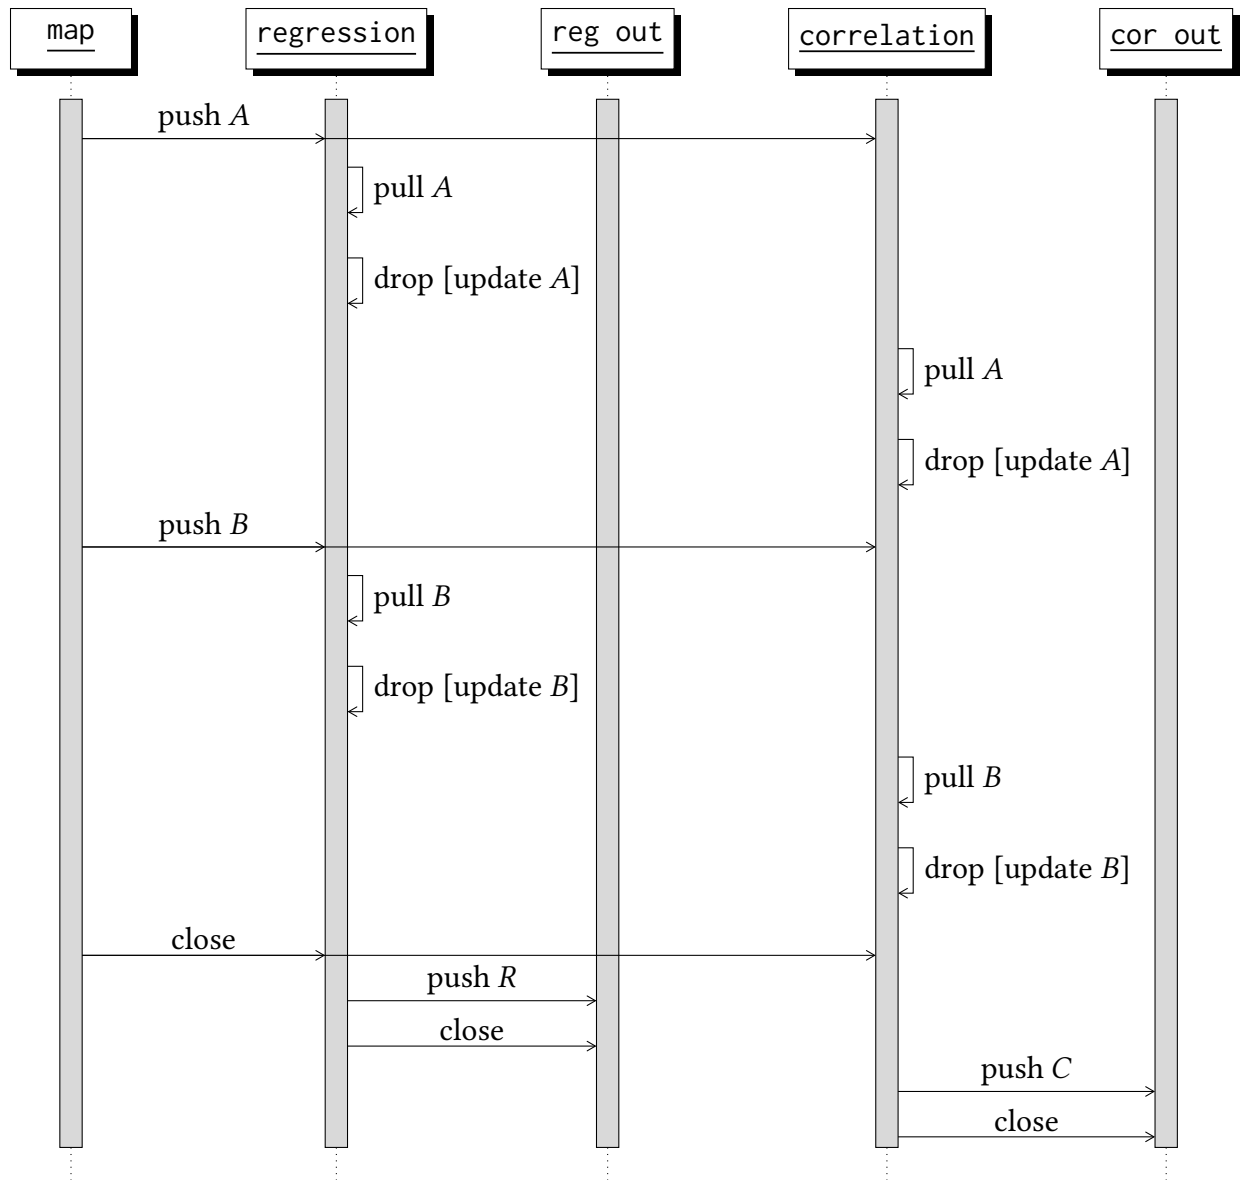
map
regression
reg out
correlation
cor out

push $A$
pull $A$
drop [update $A$]
pull $A$
drop [update $A$]
push $B$
pull $B$
drop [update $B$]
pull $B$
drop [update $B$]
close
push $R$
close
push $C$
close